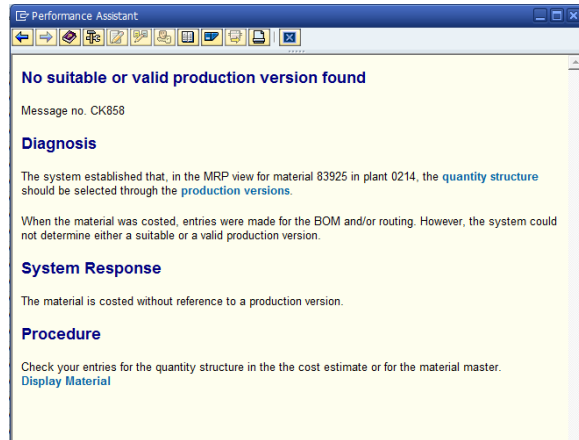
Performance Assistant

No suitable or valid production version found

Message no. CK858

Diagnosis

The system established that, in the MRP view for material 83925 in plant 0214, the quantity structure should be selected through the production versions.

When the material was costed, entries were made for the BOM and/or routing. However, the system could not determine either a suitable or a valid production version.

System Response

The material is costed without reference to a production version.

Procedure

Check your entries for the quantity structure in the the cost estimate or for the material master.
Display Material